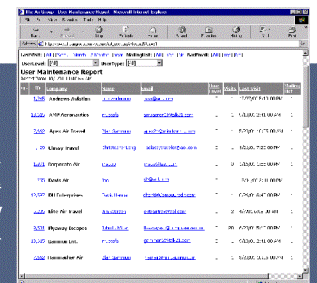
The AvGroup - User Maintenance Report - Microsoft Internet Explorer

User Maintenance Report

| ID | Company | Name | Email | | Visits | Last Visit |
|---|---|---|---|---|---|---|
| 1,245 | Andrews Aviation | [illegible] | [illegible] | | 1 | 7/20/00 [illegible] PM |
| 2,032 | AMP Aeronautics | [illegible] | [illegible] | | 1 | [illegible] |
| | Apex Air Travel | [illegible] | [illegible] | | 1 | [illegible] |
| | Classy Travel | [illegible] | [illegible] | | 1 | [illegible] |
| | Desperado Air | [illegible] | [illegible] | | 1 | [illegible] |
| | Eagle Air | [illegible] | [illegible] | | 1 | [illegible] |
| | EDS Enterprises | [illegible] | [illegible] | | 1 | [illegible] |
| | Elite Air Travel | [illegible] | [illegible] | | 1 | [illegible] |
| | Flyaway Escapes | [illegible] | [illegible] | | 20 | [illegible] |
| | Gammon Ltd. | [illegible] | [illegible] | | 1 | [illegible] |
| | Hammerhead Air | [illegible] | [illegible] | | 1 | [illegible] |